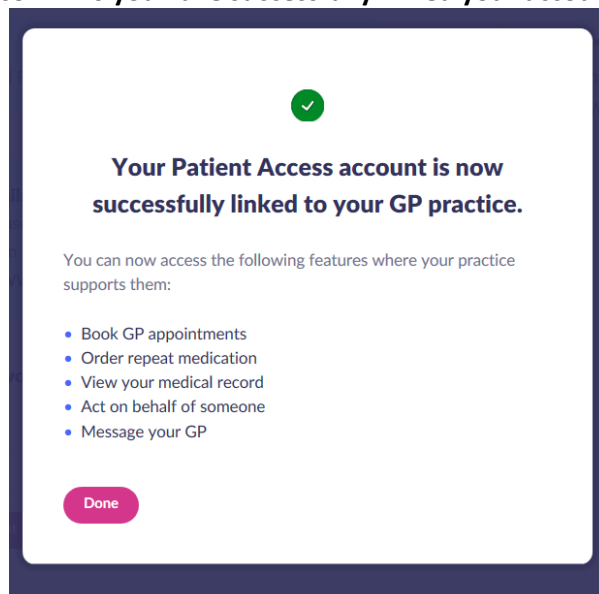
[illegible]

Your Patient Access account is now successfully linked to your GP practice.

You can now access the following features where your practice supports them:

- Book GP appointments
- Order repeat medication
- View your medical record
- Act on behalf of someone
- Message your GP

Done